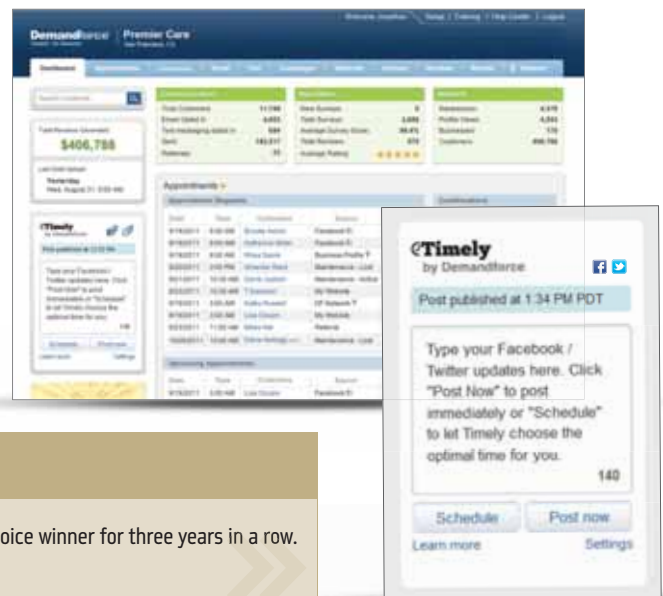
Demandforce | Premier Care

Dashboard

$406,758

Appointments

eTimely
by Demandforce

Post published at 1:34 PM PDT

Type your Facebook / Twitter updates here. Click "Post Now" to post immediately or "Schedule" to let Timely choose the optimal time for you.

140

Schedule Post now

Learn more Settings

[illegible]oice winner for three years in a row.